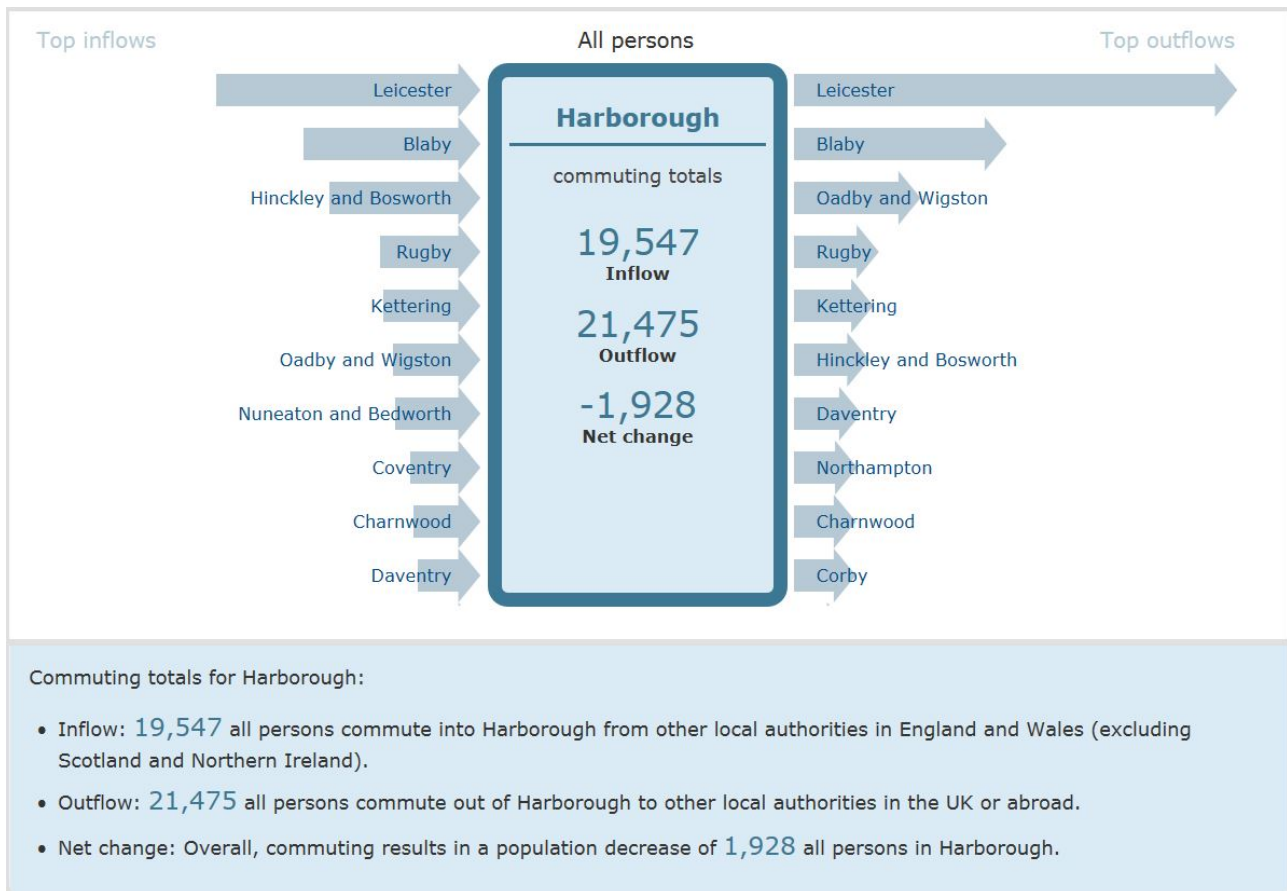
Top inflows

All persons

Top outflows

Leicester
Blaby
Hinckley and Bosworth
Rugby
Kettering
Oadby and Wigston
Nuneaton and Bedworth
Coventry
Charnwood
Daventry

Harborough

commuting totals

19,547
Inflow

21,475
Outflow

-1,928
Net change

Leicester
Blaby
Oadby and Wigston
Rugby
Kettering
Hinckley and Bosworth
Daventry
Northampton
Charnwood
Corby

Commuting totals for Harborough:

• Inflow: 19,547 all persons commute into Harborough from other local authorities in England and Wales (excluding Scotland and Northern Ireland).

• Outflow: 21,475 all persons commute out of Harborough to other local authorities in the UK or abroad.

• Net change: Overall, commuting results in a population decrease of 1,928 all persons in Harborough.